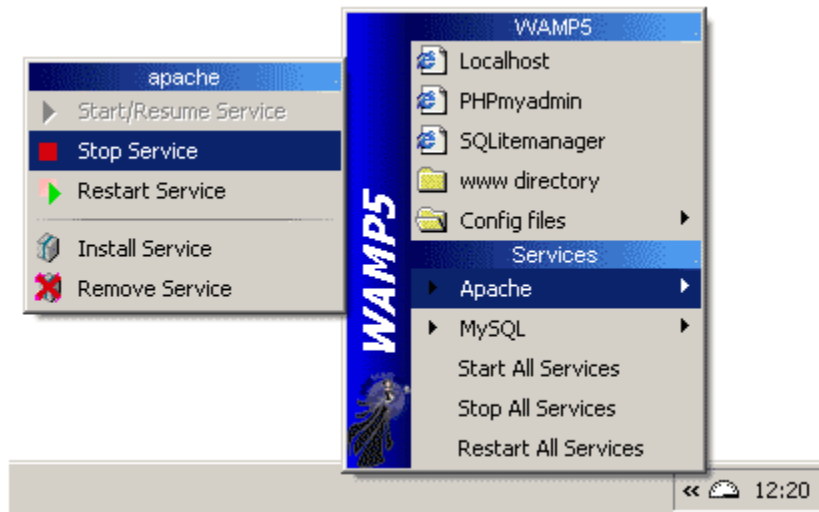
apache
Start/Resume Service
Stop Service
Restart Service
Install Service
Remove Service

WAMP5
WAMP5
Localhost
PHPmyadmin
SQLitemanager
www directory
Config files
Services
Apache
MySQL
Start All Services
Stop All Services
Restart All Services

« 12:20